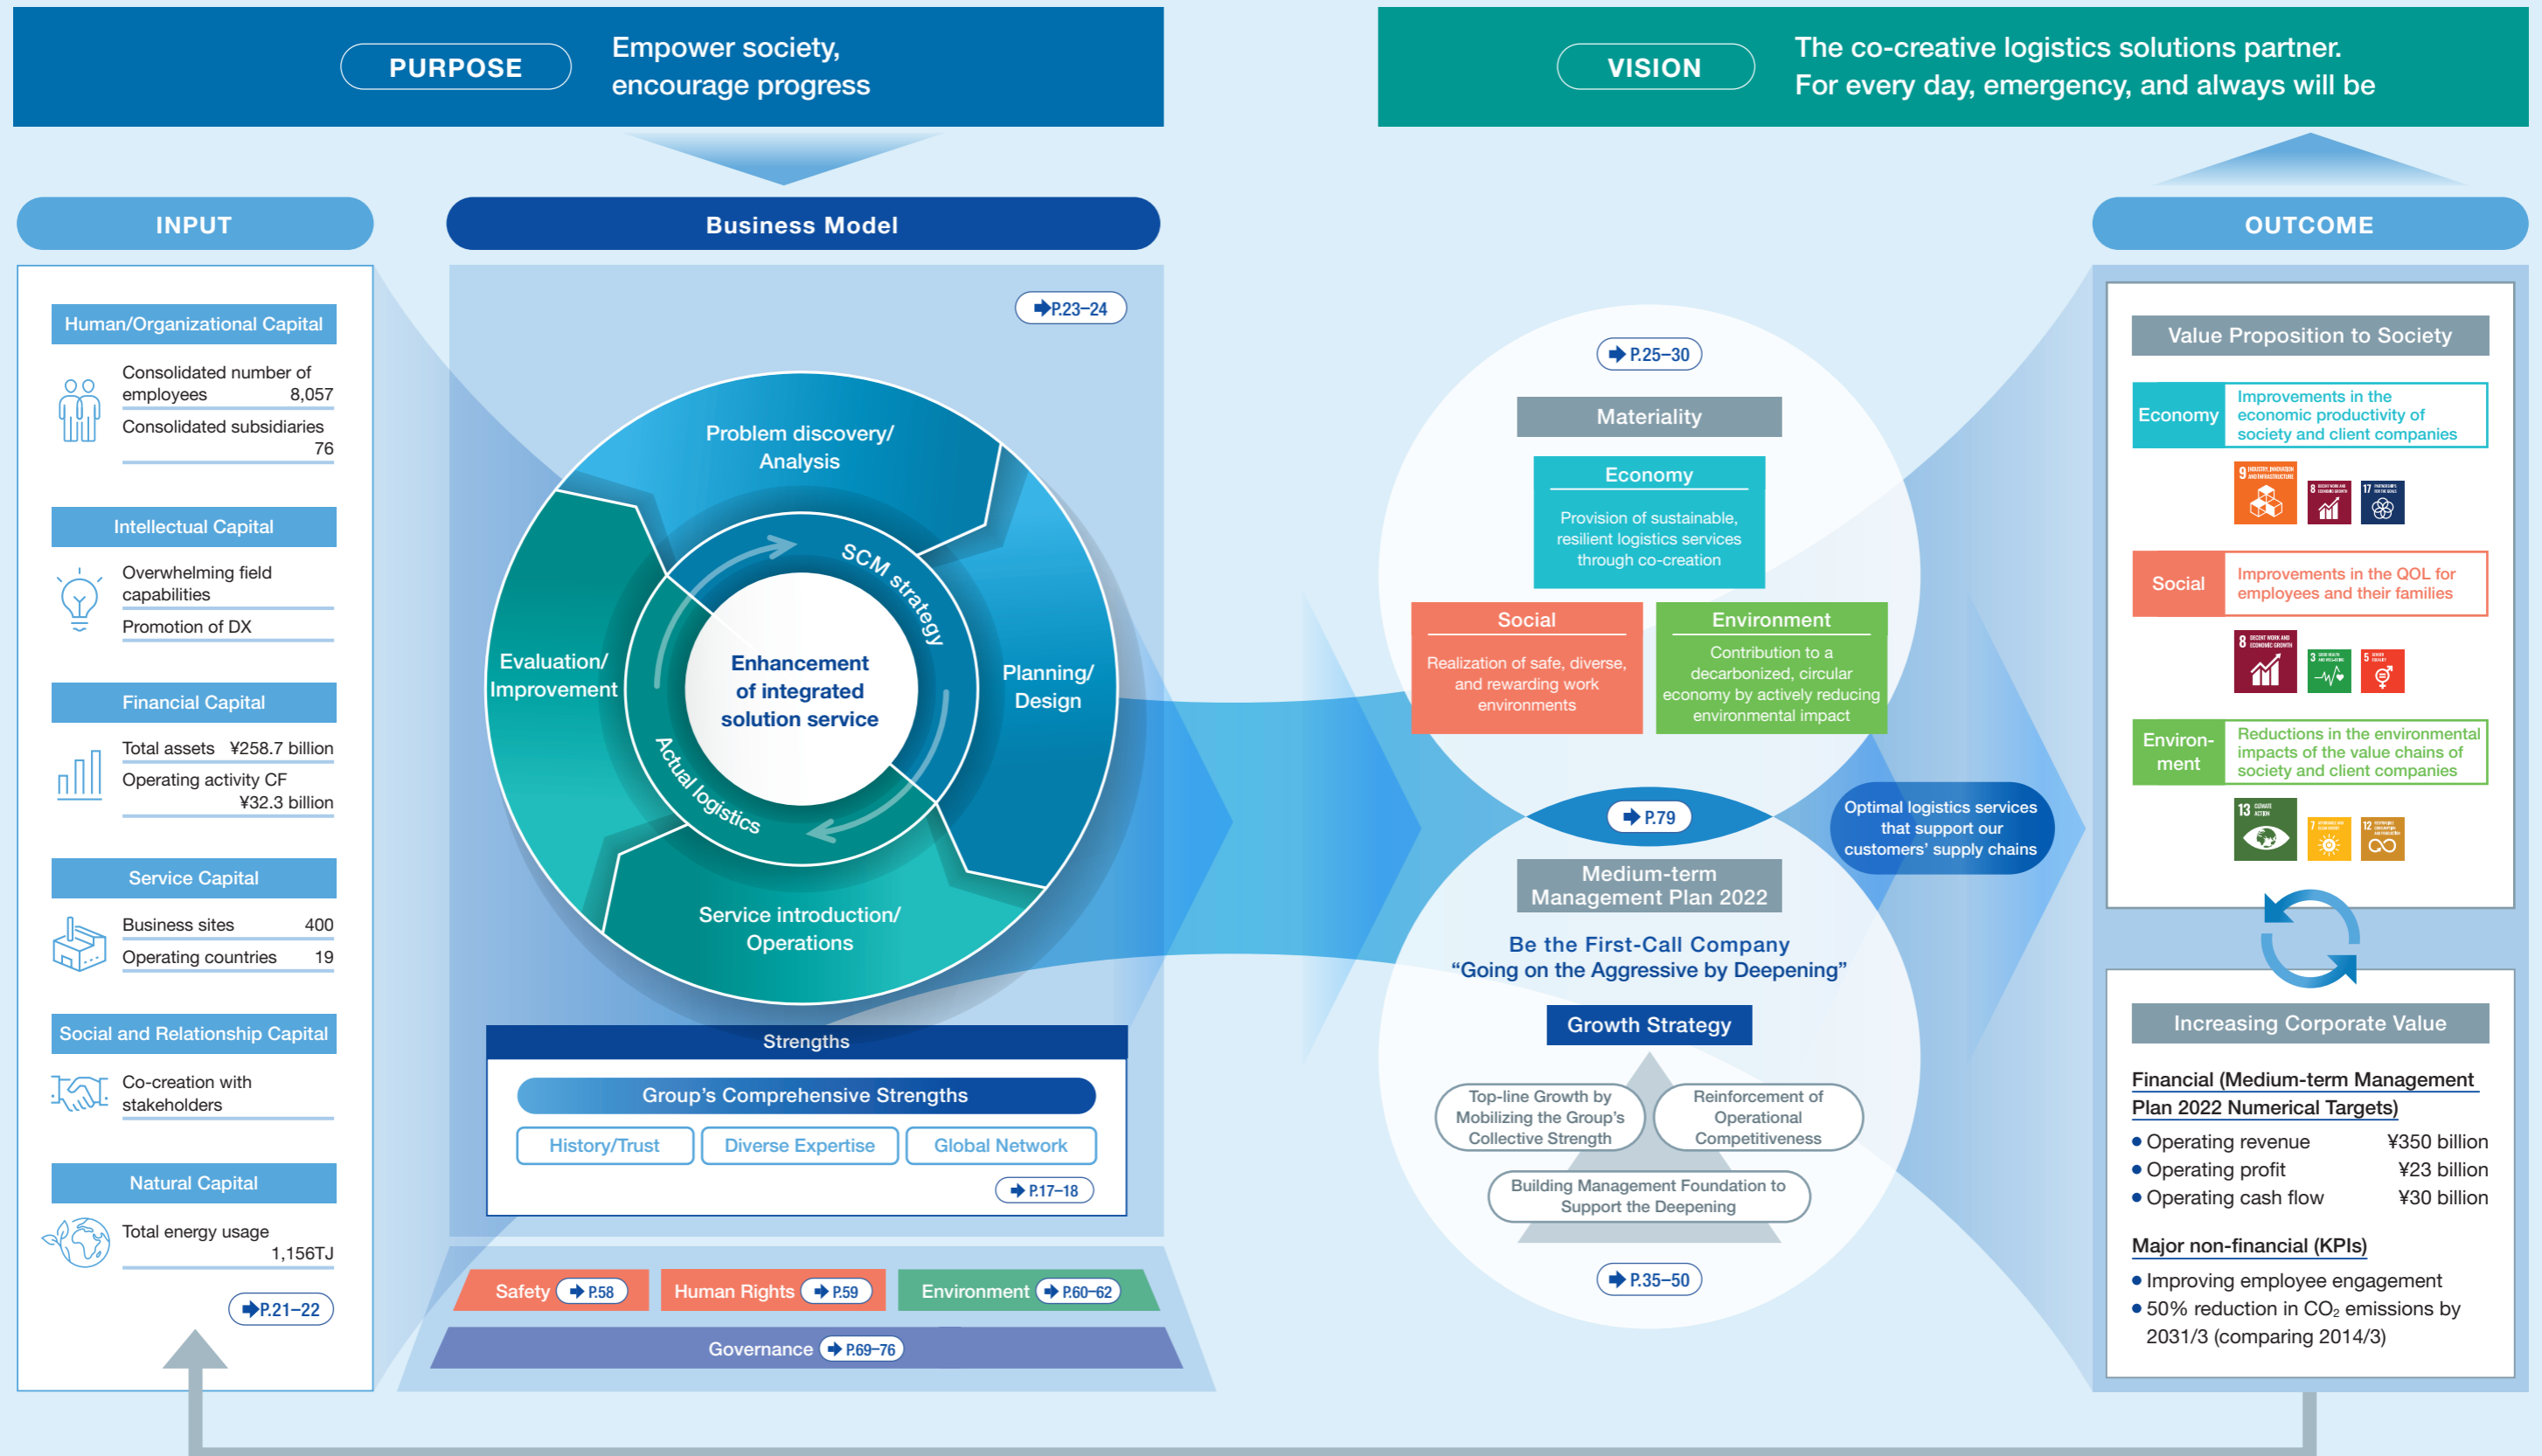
PURPOSE
Empower society, encourage progress

VISION
The co-creative logistics solutions partner. For every day, emergency, and always will be

INPUT

Human/Organizational Capital
Consolidated number of employees 8,057
Consolidated subsidiaries 76

Intellectual Capital
Overwhelming field capabilities
Promotion of DX

Financial Capital
Total assets ¥258.7 billion
Operating activity CF ¥32.3 billion

Service Capital
Business sites 400
Operating countries 19

Social and Relationship Capital
Co-creation with stakeholders

Natural Capital
Total energy usage 1,156TJ

P.21–22

Business Model

P.23–24

Problem discovery/ Analysis
Planning/ Design
Service introduction/ Operations
Evaluation/ Improvement
SCM strategy
Actual logistics
Enhancement of integrated solution service

Strengths
Group's Comprehensive Strengths
History/Trust
Diverse Expertise
Global Network
P.17–18

Safety P.58
Human Rights P.59
Environment P.60–62
Governance P.69–76

P.25–30
Materiality
Economy
Provision of sustainable, resilient logistics services through co-creation
Social
Realization of safe, diverse, and rewarding work environments
Environment
Contribution to a decarbonized, circular economy by actively reducing environmental impact

P.79
Optimal logistics services that support our customers' supply chains

Medium-term Management Plan 2022
Be the First-Call Company
"Going on the Aggressive by Deepening"
Growth Strategy
Top-line Growth by Mobilizing the Group's Collective Strength
Reinforcement of Operational Competitiveness
Building Management Foundation to Support the Deepening
P.35–50

OUTCOME

Value Proposition to Society
Economy
Improvements in the economic productivity of society and client companies
Social
Improvements in the QOL for employees and their families
Environ-ment
Reductions in the environmental impacts of the value chains of society and client companies

Increasing Corporate Value
Financial (Medium-term Management Plan 2022 Numerical Targets)
• Operating revenue ¥350 billion
• Operating profit ¥23 billion
• Operating cash flow ¥30 billion
Major non-financial (KPIs)
• Improving employee engagement
• 50% reduction in $CO_2$ emissions by 2031/3 (comparing 2014/3)